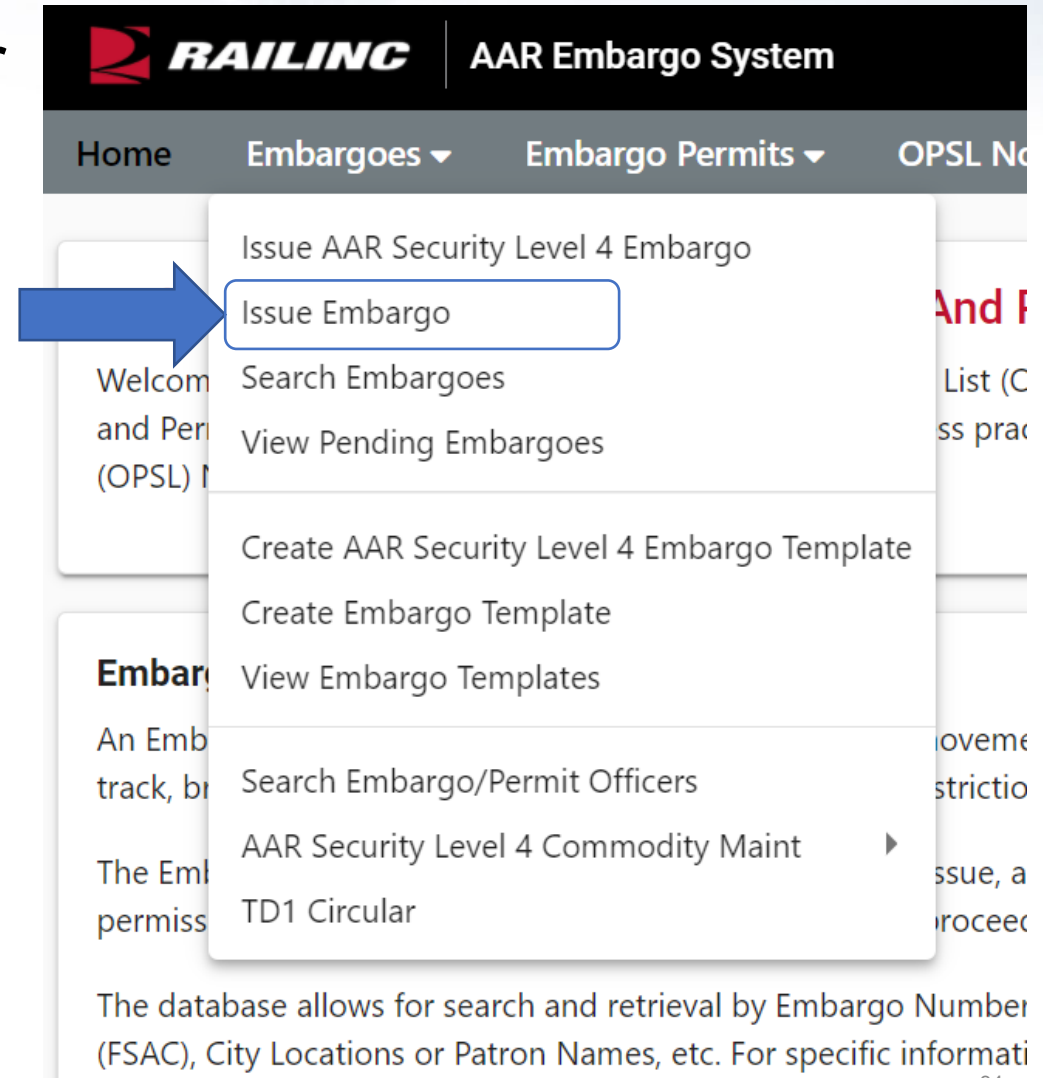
RAILINC | AAR Embargo System

Home Embargoes Embargo Permits OPSL No

Issue AAR Security Level 4 Embargo
Issue Embargo
Search Embargoes
View Pending Embargoes

Create AAR Security Level 4 Embargo Template
Create Embargo Template
View Embargo Templates

Search Embargo/Permit Officers
AAR Security Level 4 Commodity Maint
TD1 Circular

And I

Welcom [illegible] List (C
and Per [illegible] ss prac
(OPSL) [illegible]

Embarg
An Emb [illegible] oveme
track, br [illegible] strictio

The Emb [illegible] ssue, a
permiss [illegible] proceed

The database allows for search and retrieval by Embargo Number
(FSAC), City Locations or Patron Names, etc. For specific informati